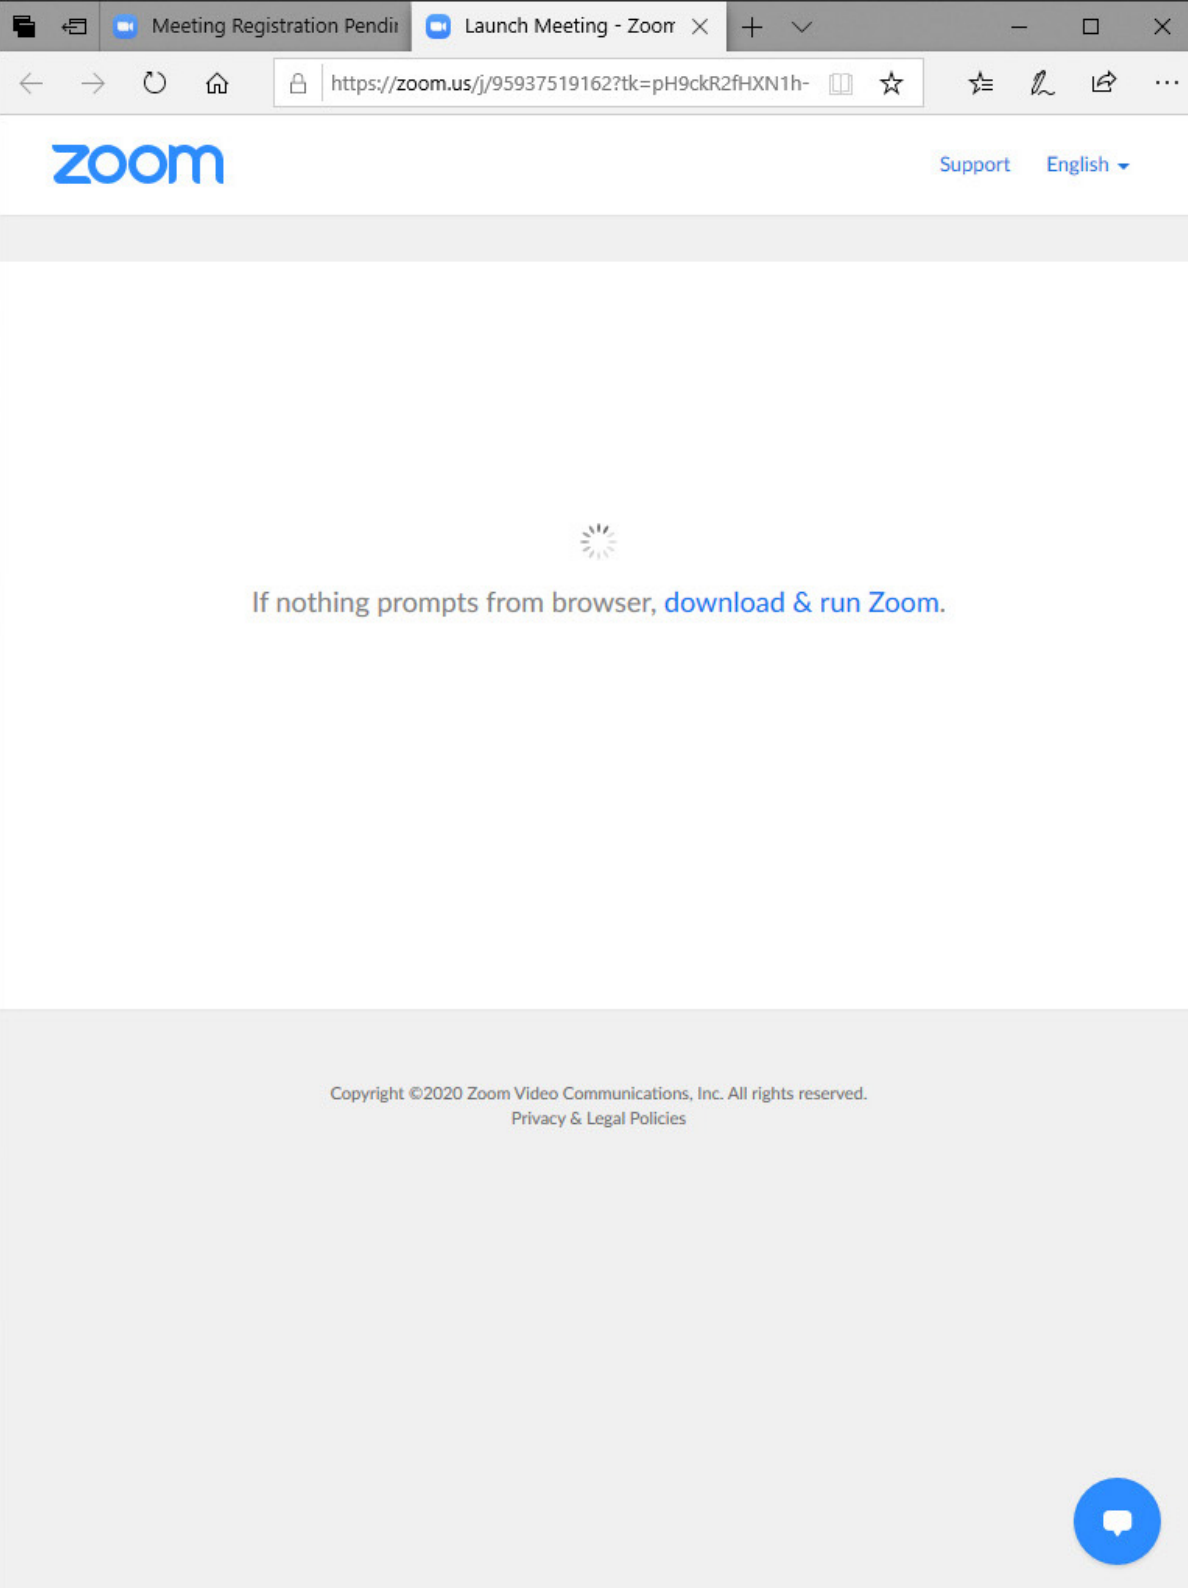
Meeting Registration Pendi

Launch Meeting - Zoom

https://zoom.us/j/95937519162?tk=pH9ckR2fHXN1h-

zoom

Support

English

If nothing prompts from browser, download & run Zoom.

Copyright ©2020 Zoom Video Communications, Inc. All rights reserved.
Privacy & Legal Policies